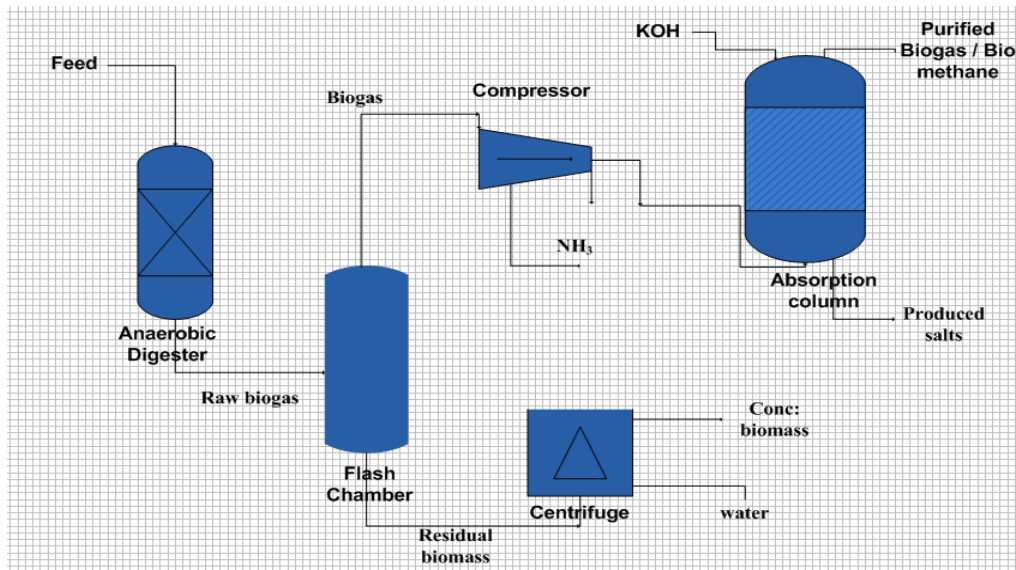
Feed

Anaerobic Digester

Raw biogas

Biogas

Compressor

$NH_3$

Flash Chamber

Residual biomass

Centrifuge

Conc: biomass

water

KOH

Purified Biogas / Bio methane

Absorption column

Produced salts